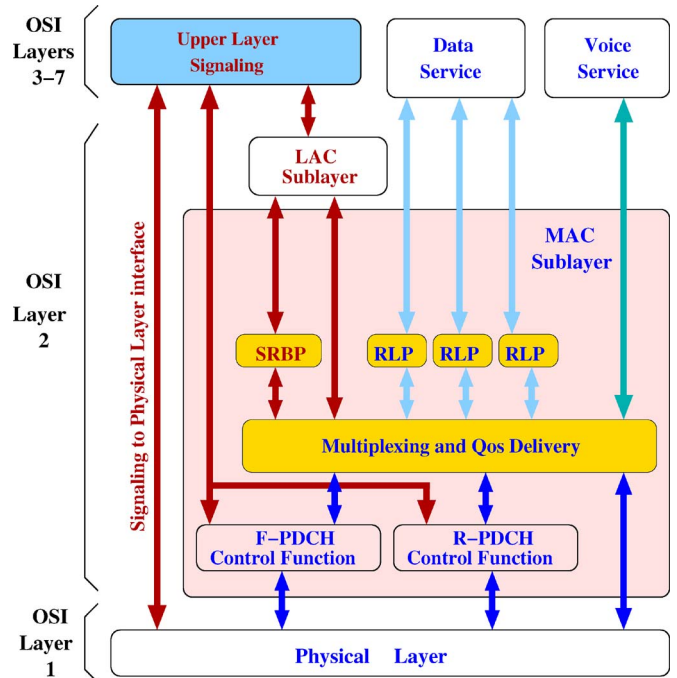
OSI Layers 3–7

Upper Layer Signaling

Data Service

Voice Service

LAC Sublayer

OSI Layer 2

Signaling to Physical Layer interface

MAC Sublayer

SRBP

RLP

RLP

RLP

Multiplexing and Qos Delivery

F–PDCH Control Function

R–PDCH Control Function

OSI Layer 1

Physical Layer